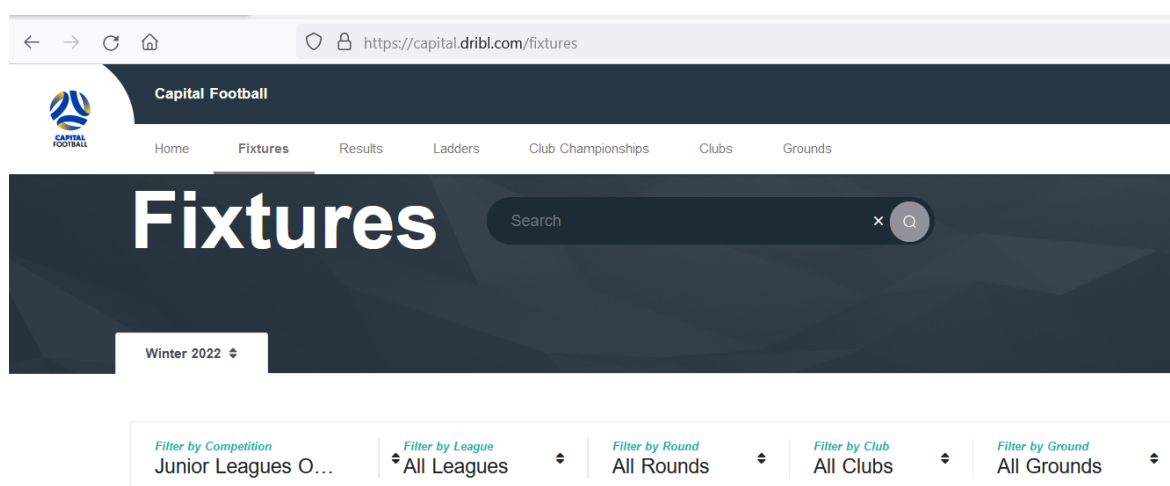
https://capital.dribl.com/fixtures

CAPITAL FOOTBALL

Capital Football

Home Fixtures Results Ladders Club Championships Clubs Grounds

Fixtures

Search

Winter 2022

Filter by Competition
Junior Leagues O...

Filter by League
All Leagues

Filter by Round
All Rounds

Filter by Club
All Clubs

Filter by Ground
All Grounds